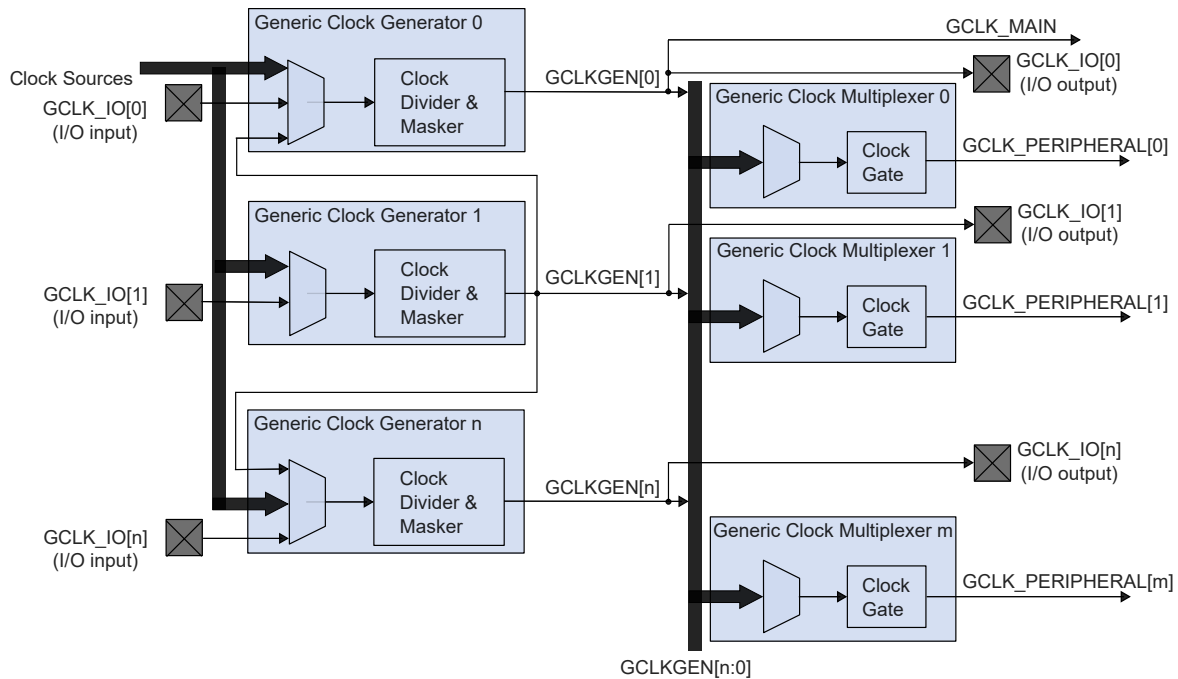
Generic Clock Generator 0

GCLK_MAIN

Clock Sources

GCLK_IO[0]
(I/O input)

Clock Divider & Masker

GCLKGEN[0]

GCLK_IO[0]
(I/O output)

Generic Clock Multiplexer 0

Clock Gate

GCLK_PERIPHERAL[0]

Generic Clock Generator 1

GCLK_IO[1]
(I/O output)

Generic Clock Multiplexer 1

GCLK_IO[1]
(I/O input)

Clock Divider & Masker

GCLKGEN[1]

Clock Gate

GCLK_PERIPHERAL[1]

Generic Clock Generator n

GCLK_IO[n]
(I/O output)

Clock Divider & Masker

GCLKGEN[n]

GCLK_IO[n]
(I/O input)

Generic Clock Multiplexer m

Clock Gate

GCLK_PERIPHERAL[m]

GCLKGEN[n:0]